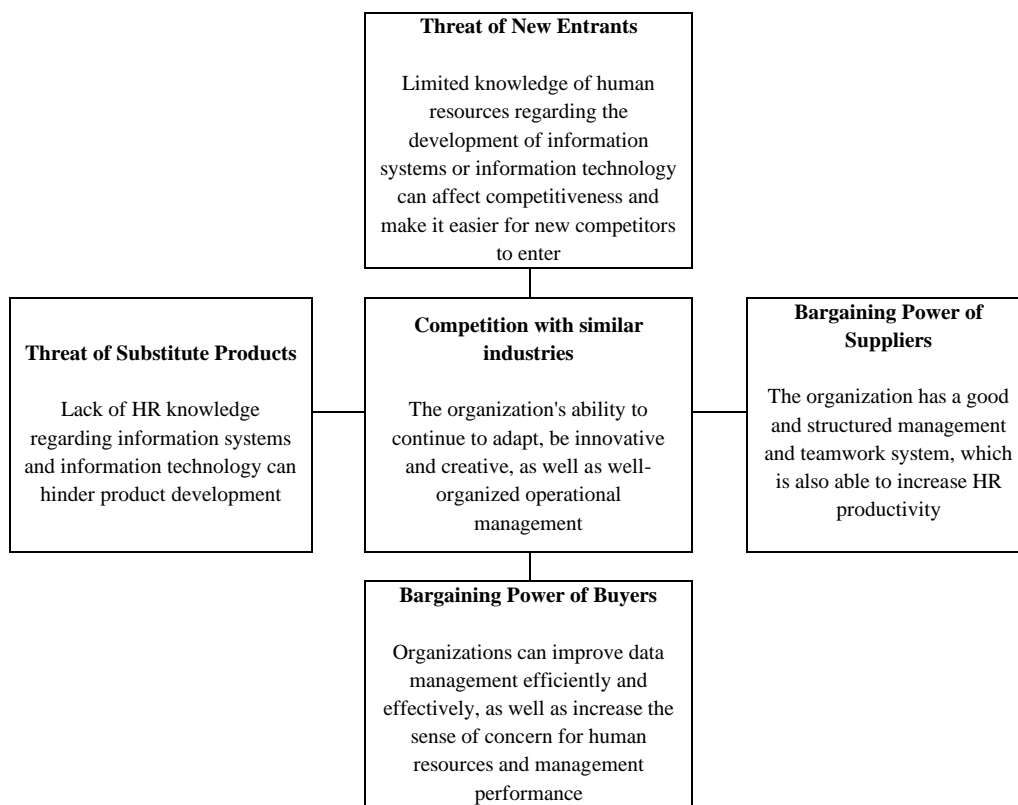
**Threat of New Entrants**

Limited knowledge of human resources regarding the development of information systems or information technology can affect competitiveness and make it easier for new competitors to enter

**Threat of Substitute Products**

Lack of HR knowledge regarding information systems and information technology can hinder product development

**Competition with similar industries**

The organization's ability to continue to adapt, be innovative and creative, as well as well-organized operational management

**Bargaining Power of Suppliers**

The organization has a good and structured management and teamwork system, which is also able to increase HR productivity

**Bargaining Power of Buyers**

Organizations can improve data management efficiently and effectively, as well as increase the sense of concern for human resources and management performance